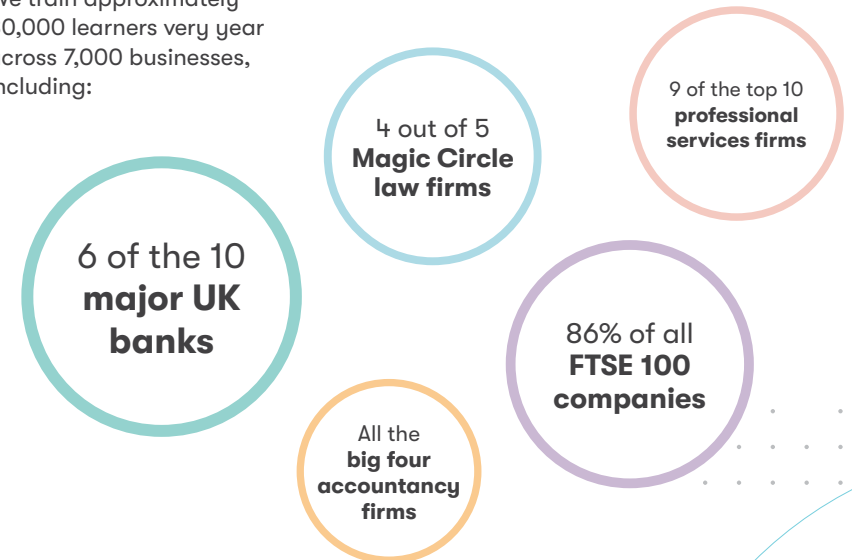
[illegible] train approximately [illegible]0,000 learners very year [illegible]cross 7,000 businesses, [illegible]ncluding:

4 out of 5
**Magic Circle law firms**

9 of the top 10
**professional services firms**

6 of the 10
**major UK banks**

86% of all
**FTSE 100 companies**

All the
**big four accountancy firms**